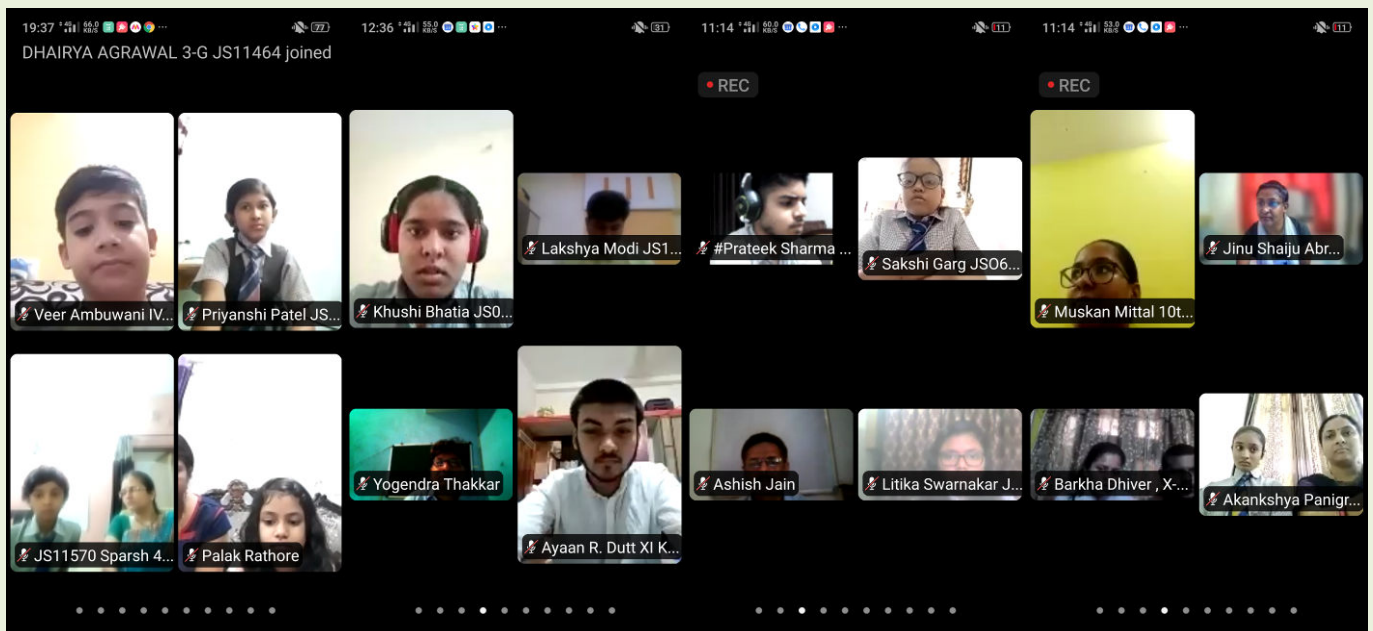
19:37 66.0 KB/S 77
DHAIRYA AGRAWAL 3-G JS11464 joined

Veer Ambuwani IV...
Priyanshi Patel JS...
JS11570 Sparsh 4...
Palak Rathore

12:36 55.0 KB/S 31
Khushi Bhatia JS0...
Lakshya Modi JS1...
Yogendra Thakkar
Ayaan R. Dutt XI K...

11:14 60.0 KB/S 11
REC
#Prateek Sharma ...
Sakshi Garg JS06...
Ashish Jain
Litika Swarnakar J...

11:14 53.0 KB/S 11
REC
Muskan Mittal 10t...
Jinu Shaiju Abr...
Barkha Dhiver , X-...
Akankshya Panigr...